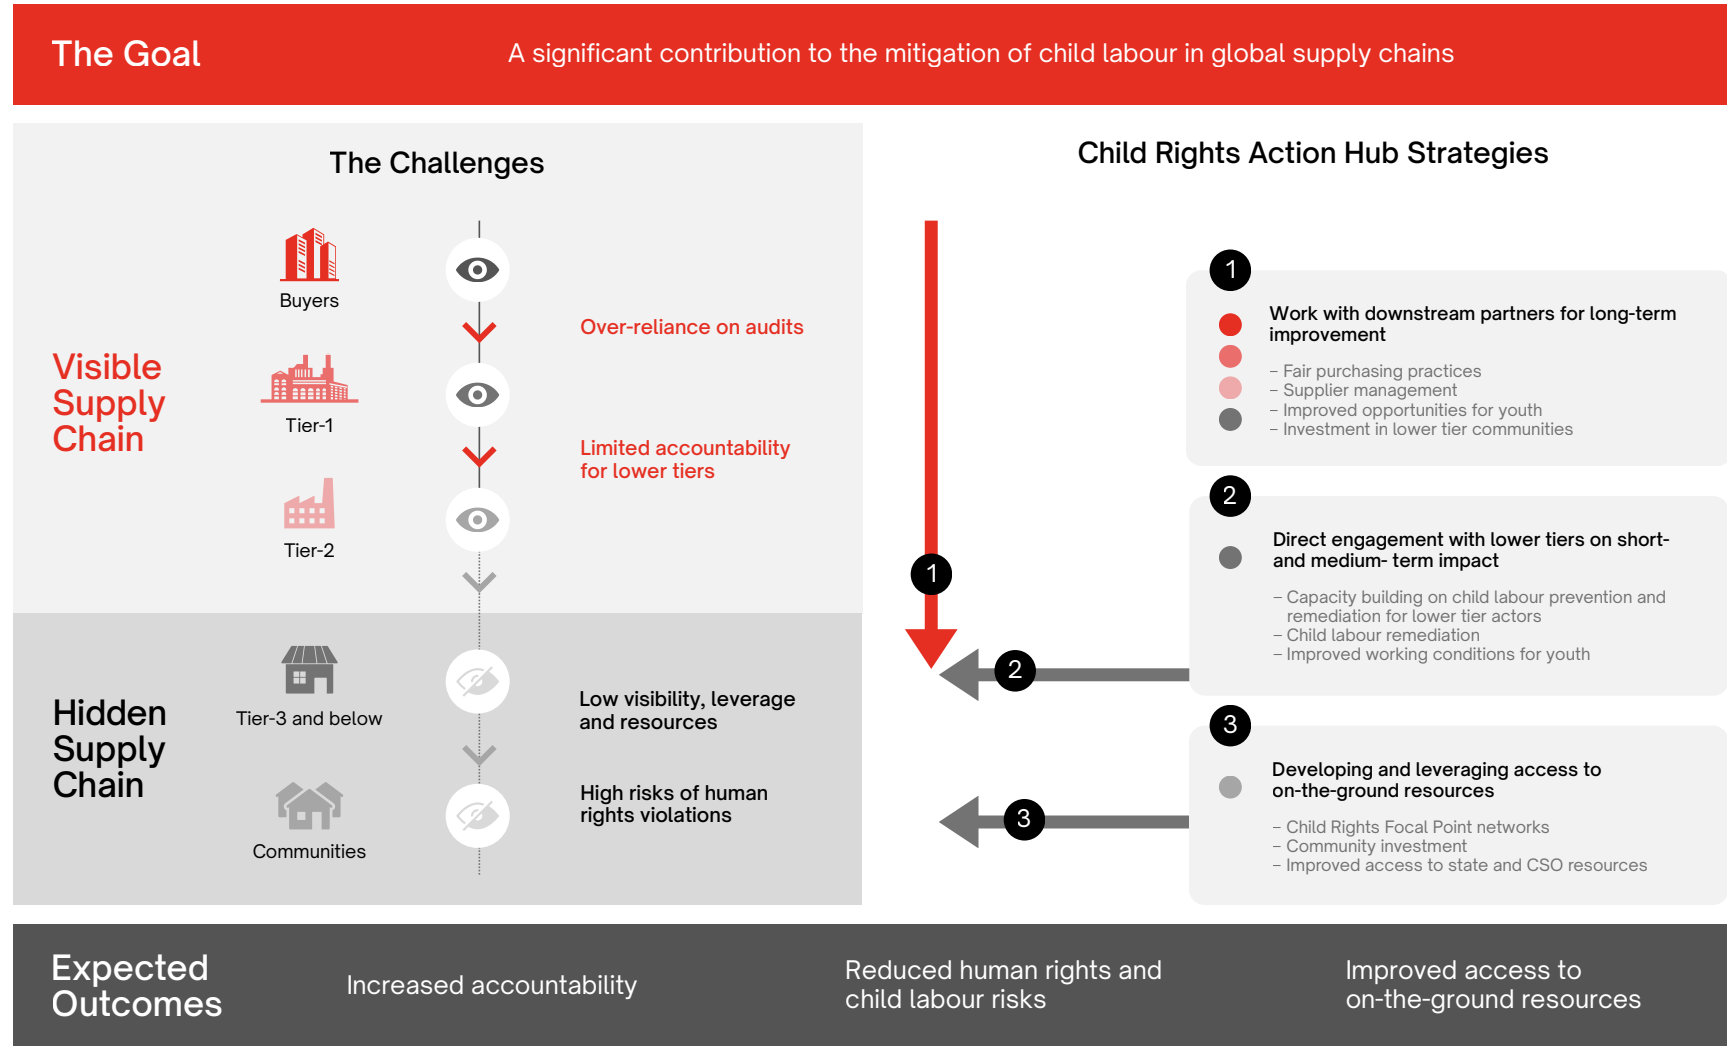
The Goal

A significant contribution to the mitigation of child labour in global supply chains

The Challenges

Visible Supply Chain

Buyers

Tier-1

Tier-2

Over-reliance on audits

Limited accountability for lower tiers

Hidden Supply Chain

Tier-3 and below

Communities

Low visibility, leverage and resources

High risks of human rights violations

Child Rights Action Hub Strategies

1

2

3

1

Work with downstream partners for long-term improvement

– Fair purchasing practices
– Supplier management
– Improved opportunities for youth
– Investment in lower tier communities

2

Direct engagement with lower tiers on short- and medium- term impact

– Capacity building on child labour prevention and remediation for lower tier actors
– Child labour remediation
– Improved working conditions for youth

3

Developing and leveraging access to on-the-ground resources

– Child Rights Focal Point networks
– Community investment
– Improved access to state and CSO resources

Expected Outcomes

Increased accountability

Reduced human rights and child labour risks

Improved access to on-the-ground resources